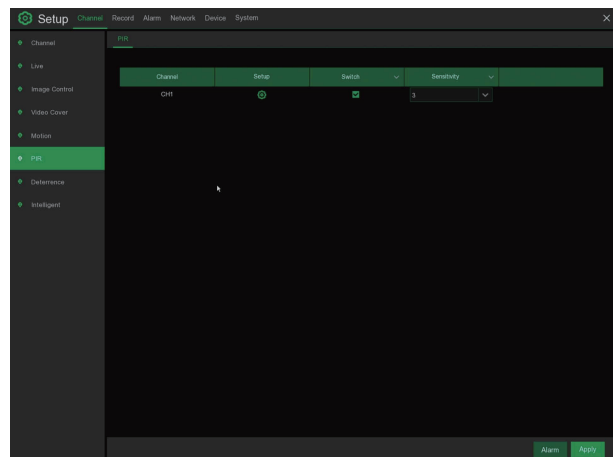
Setup Channel Record Alarm Network Device System

×

Channel

Live

Image Control

Video Cover

Motion

PIR

Deterrence

Intelligent

PIR

| Channel | Setup | Switch | Sensitivity |
|---|---|---|---|
| CH1 | | | 3 |

Alarm Apply